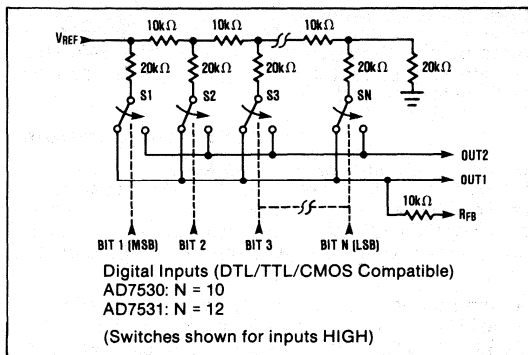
$V_{REF}$
10kΩ
10kΩ
10kΩ
20kΩ
20kΩ
20kΩ
20kΩ
20kΩ
S1
S2
S3
SN
OUT2
OUT1
10kΩ
$R_{FB}$
BIT 1 (MSB)
BIT 2
BIT 3
BIT N (LSB)

Digital Inputs (DTL/TTL/CMOS Compatible)
AD7530: N = 10
AD7531: N = 12

(Switches shown for inputs HIGH)